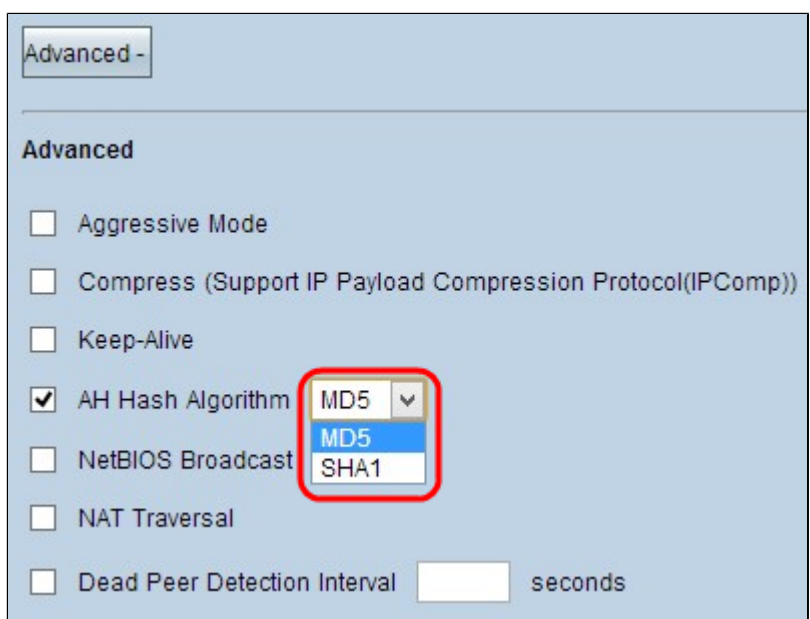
Advanced -

Advanced

Aggressive Mode

Compress (Support IP Payload Compression Protocol(IPComp))

Keep-Alive

AH Hash Algorithm MD5

MD5
SHA1

NetBIOS Broadcast

NAT Traversal

Dead Peer Detection Interval seconds